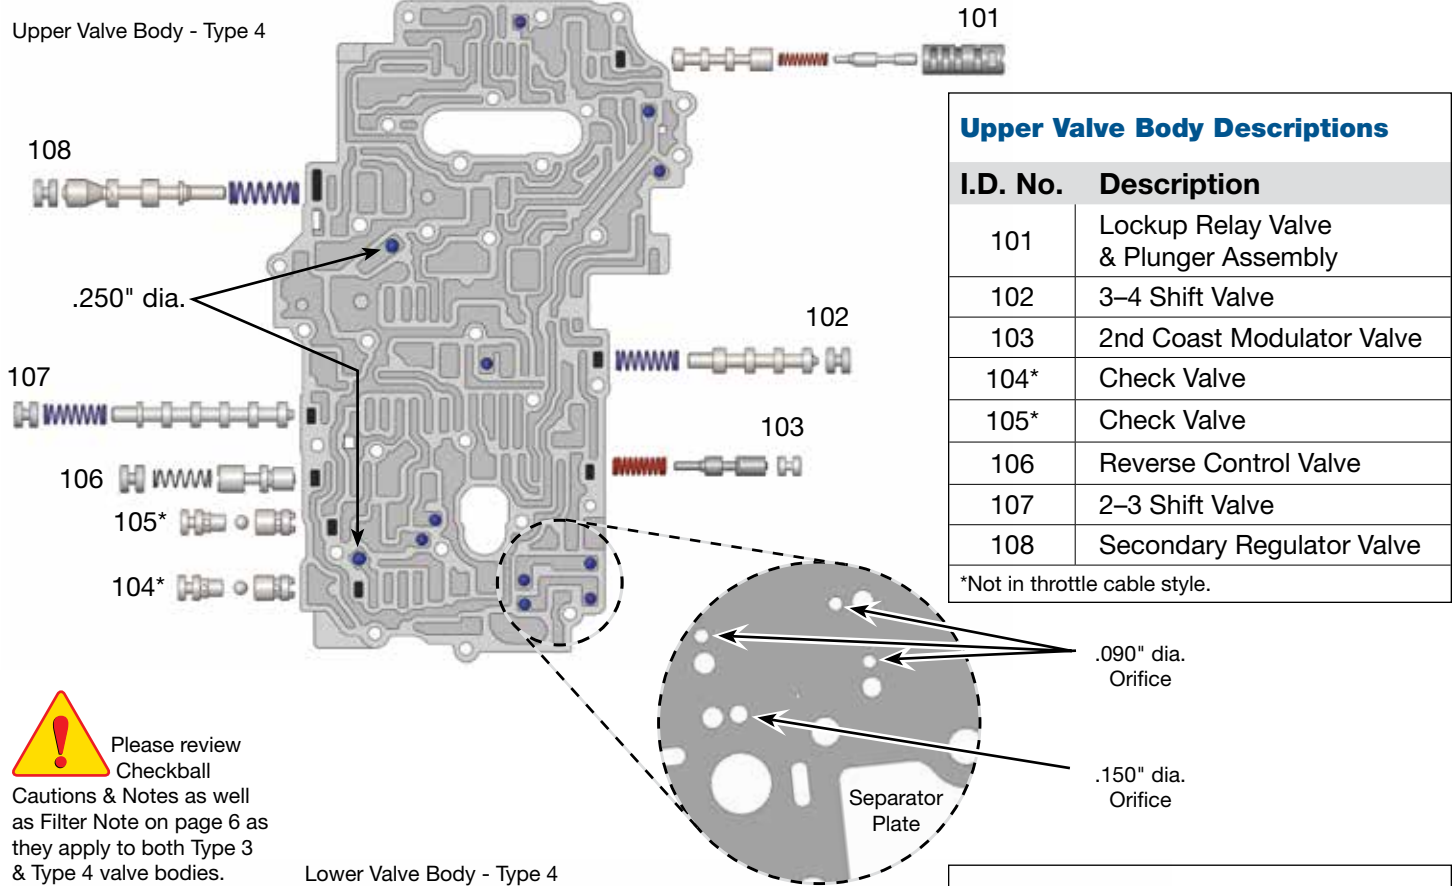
Upper Valve Body - Type 4

101

108

.250" dia.

102

107

103

106

105*

104*

Upper Valve Body Descriptions

| I.D. No. | Description |
|---|---|
| 101 | Lockup Relay Valve & Plunger Assembly |
| 102 | 3–4 Shift Valve |
| 103 | 2nd Coast Modulator Valve |
| 104* | Check Valve |
| 105* | Check Valve |
| 106 | Reverse Control Valve |
| 107 | 2–3 Shift Valve |
| 108 | Secondary Regulator Valve |

*Not in throttle cable style.

.090" dia. Orifice

.150" dia. Orifice

Separator Plate

Please review Checkball Cautions & Notes as well as Filter Note on page 6 as they apply to both Type 3 & Type 4 valve bodies.

Lower Valve Body - Type 4